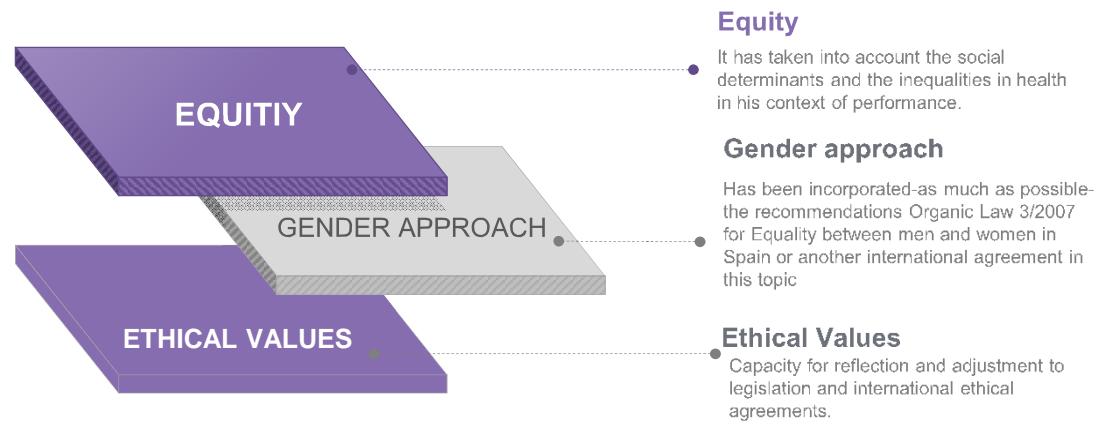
EQUITIY

GENDER APPROACH

ETHICAL VALUES

Equity

It has taken into account the social determinants and the inequalities in health in his context of performance.

Gender approach

Has been incorporated-as much as possible- the recommendations Organic Law 3/2007 for Equality between men and women in Spain or another international agreement in this topic

Ethical Values

Capacity for reflection and adjustment to legislation and international ethical agreements.